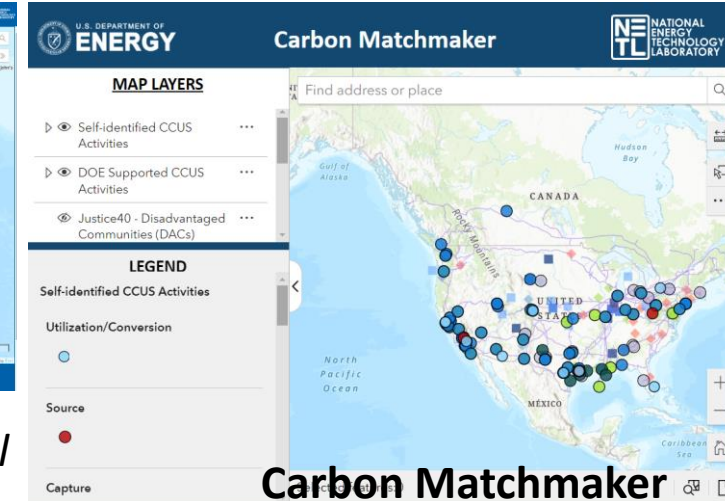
U.S. DEPARTMENT OF ENERGY

Carbon Matchmaker

NETL NATIONAL ENERGY TECHNOLOGY LABORATORY

MAP LAYERS

Self-identified CCUS Activities

DOE Supported CCUS Activities

Justice40 - Disadvantaged Communities (DACs)

LEGEND

Self-identified CCUS Activities

Utilization/Conversion

Source

Capture

Find address or place

Gulf of Alaska

Hudson Bay

CANADA

Rocky Mountains

UNITED STATES

North Pacific Ocean

MÉXICO

Caribbean Sea

Carbon Matchmaker